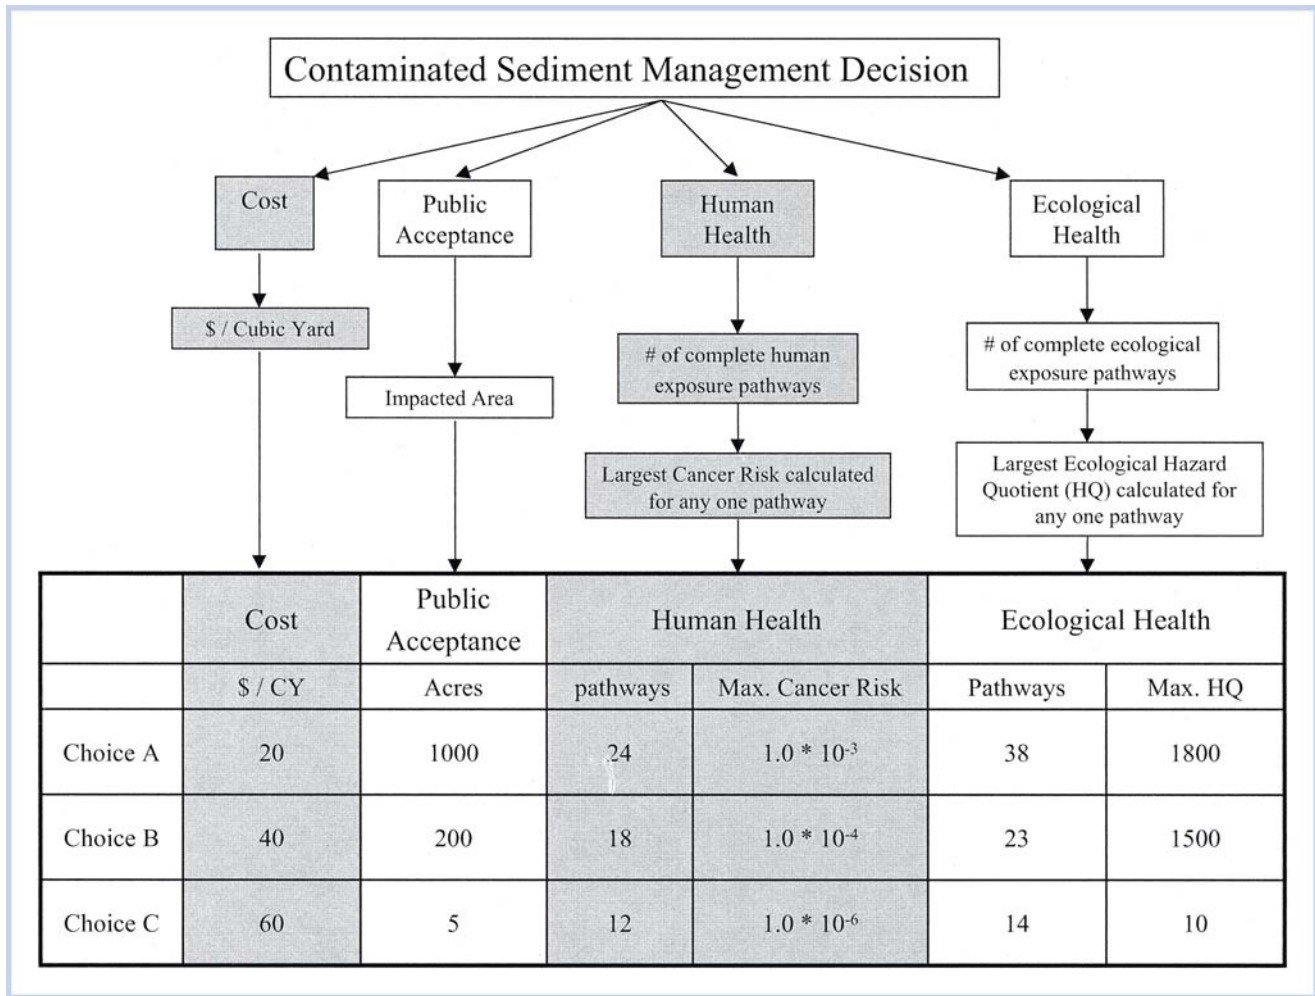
Contaminated Sediment Management Decision

Cost

$ / Cubic Yard

Public Acceptance

Impacted Area

Human Health

# of complete human exposure pathways

Largest Cancer Risk calculated for any one pathway

Ecological Health

# of complete ecological exposure pathways

Largest Ecological Hazard Quotient (HQ) calculated for any one pathway

| | Cost | Public Acceptance | Human Health | | Ecological Health | |
|---|---|---|---|---|---|---|
| | $ / CY | Acres | pathways | Max. Cancer Risk | Pathways | Max. HQ |
| Choice A | 20 | 1000 | 24 | $1.0 * 10^{-3}$ | 38 | 1800 |
| Choice B | 40 | 200 | 18 | $1.0 * 10^{-4}$ | 23 | 1500 |
| Choice C | 60 | 5 | 12 | $1.0 * 10^{-6}$ | 14 | 10 |